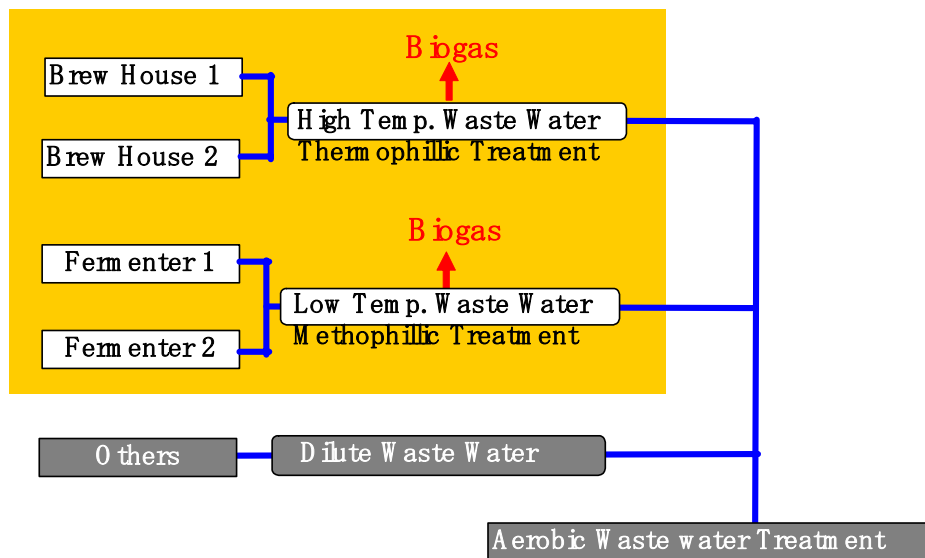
Biogas

Brew House 1

Brew House 2

High Temp. Waste Water
Thermophillic Treatment

Biogas

Fermenter 1

Fermenter 2

Low Temp. Waste Water
Methophillic Treatment

Others

Dilute Waste Water

Aerobic Waste water Treatment